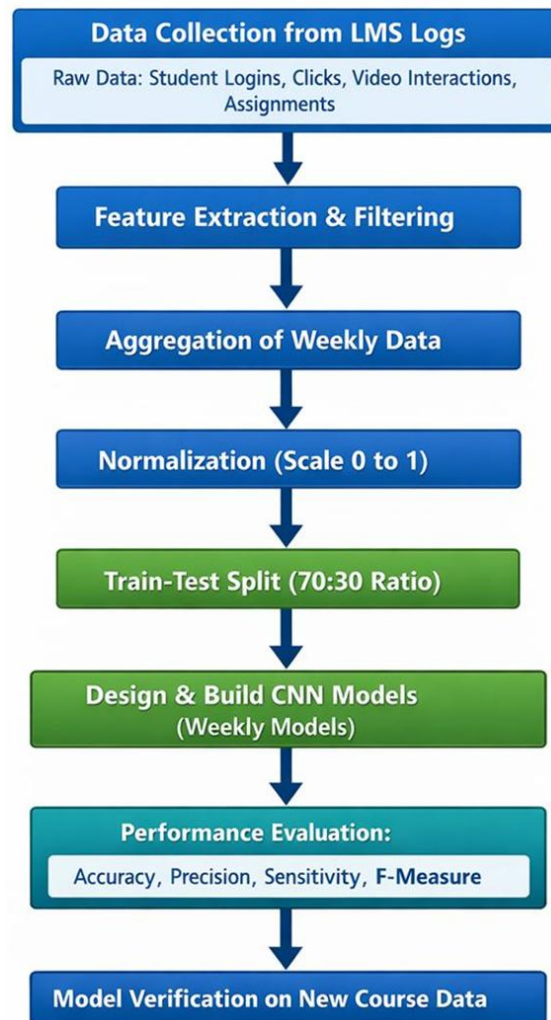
Data Collection from LMS Logs

Raw Data: Student Logins, Clicks, Video Interactions, Assignments

Feature Extraction & Filtering

Aggregation of Weekly Data

Normalization (Scale 0 to 1)

Train-Test Split (70:30 Ratio)

Design & Build CNN Models (Weekly Models)

Performance Evaluation:

Accuracy, Precision, Sensitivity, F-Measure

Model Verification on New Course Data